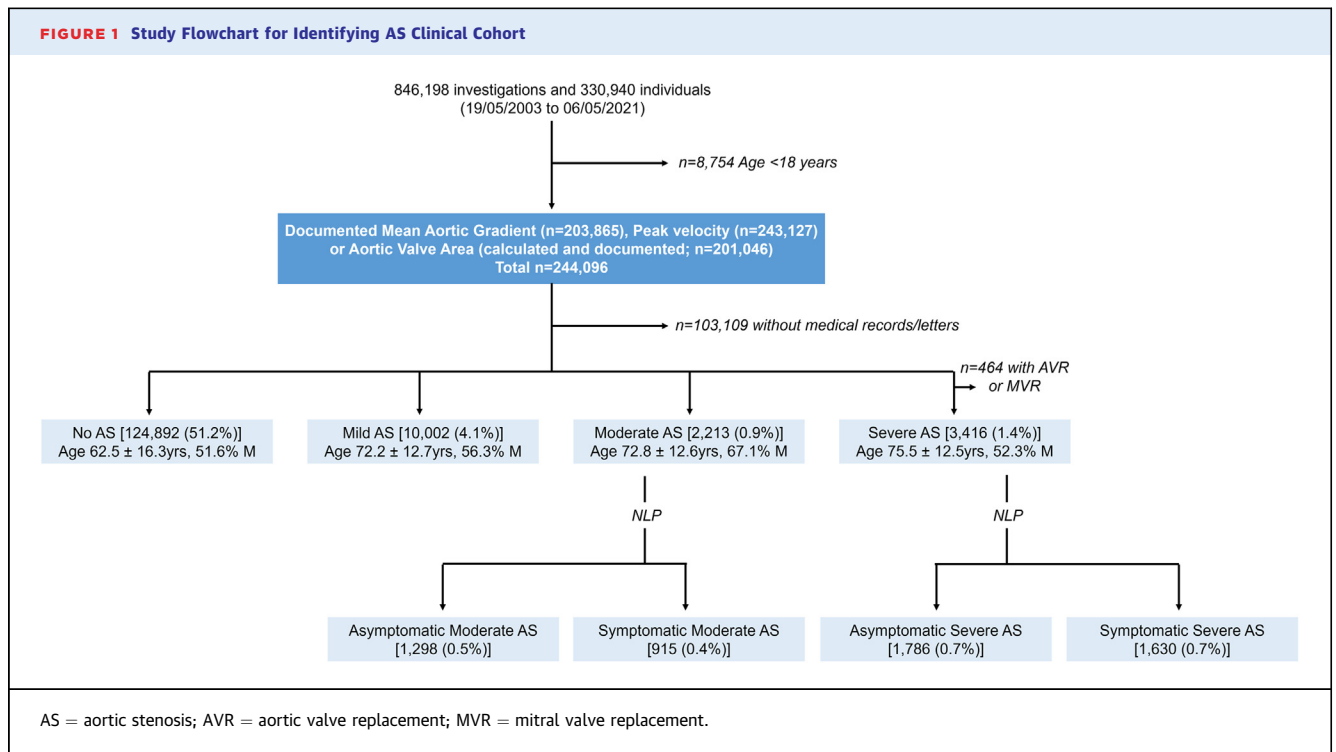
FIGURE 1 Study Flowchart for Identifying AS Clinical Cohort

846,198 investigations and 330,940 individuals
(19/05/2003 to 06/05/2021)

n=8,754 Age <18 years

Documented Mean Aortic Gradient (n=203,865), Peak velocity (n=243,127)
or Aortic Valve Area (calculated and documented; n=201,046)
Total n=244,096

n=103,109 without medical records/letters

n=464 with AVR or MVR

No AS [124,892 (51.2%)]
Age 62.5 ± 16.3yrs, 51.6% M

Mild AS [10,002 (4.1%)]
Age 72.2 ± 12.7yrs, 56.3% M

Moderate AS [2,213 (0.9%)]
Age 72.8 ± 12.6yrs, 67.1% M

Severe AS [3,416 (1.4%)]
Age 75.5 ± 12.5yrs, 52.3% M

NLP

NLP

Asymptomatic Moderate AS
[1,298 (0.5%)]

Symptomatic Moderate AS
[915 (0.4%)]

Asymptomatic Severe AS
[1,786 (0.7%)]

Symptomatic Severe AS
[1,630 (0.7%)]

AS = aortic stenosis; AVR = aortic valve replacement; MVR = mitral valve replacement.